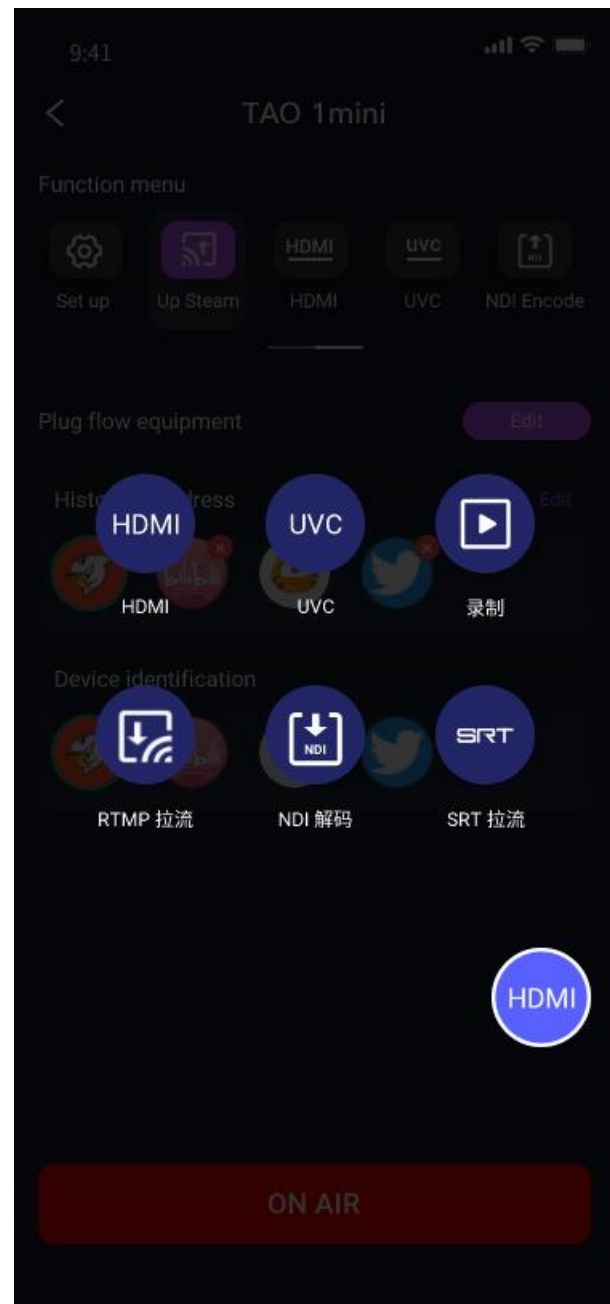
9:41

TAO 1mini

Function menu

Set up

Up Steam

HDMI

HDMI

UVC

UVC

NDI

NDI Encode

Plug flow equipment

Edit

Histo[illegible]dress

Edit

HDMI

HDMI

UVC

UVC

录制

Device identification

RTMP 拉流

NDI

NDI 解码

SRT

SRT 拉流

HDMI

ON AIR